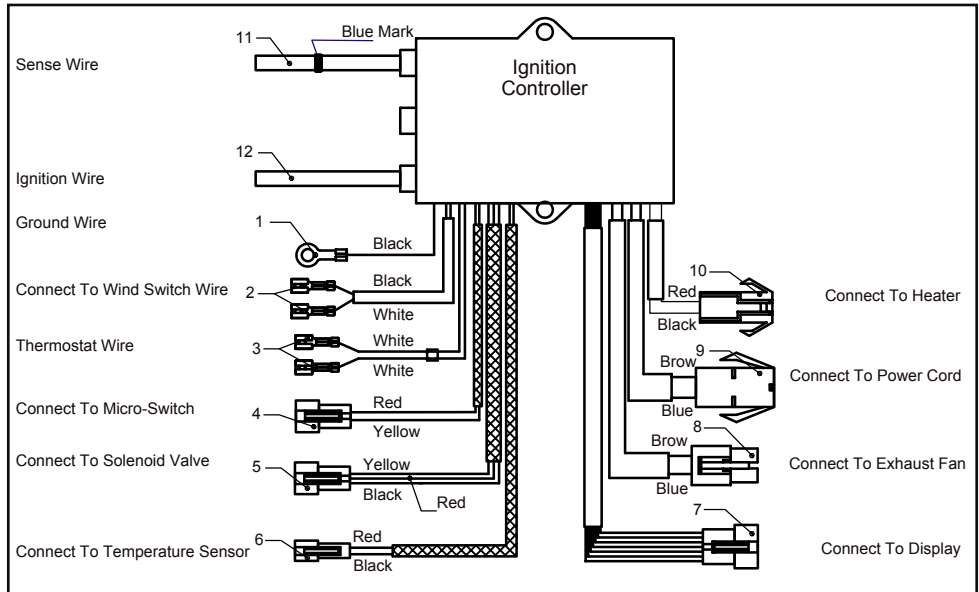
11
Blue Mark
Sense Wire
Ignition Controller
12
Ignition Wire
Ground Wire
1
Black
Connect To Wind Switch Wire
2
Black
White
Thermostat Wire
3
White
White
Connect To Micro-Switch
4
Red
Yellow
Connect To Solenoid Valve
5
Yellow
Black
Red
Connect To Temperature Sensor
6
Red
Black
10
Red
Black
Connect To Heater
9
Brow
Blue
Connect To Power Cord
8
Brow
Blue
Connect To Exhaust Fan
7
Connect To Display